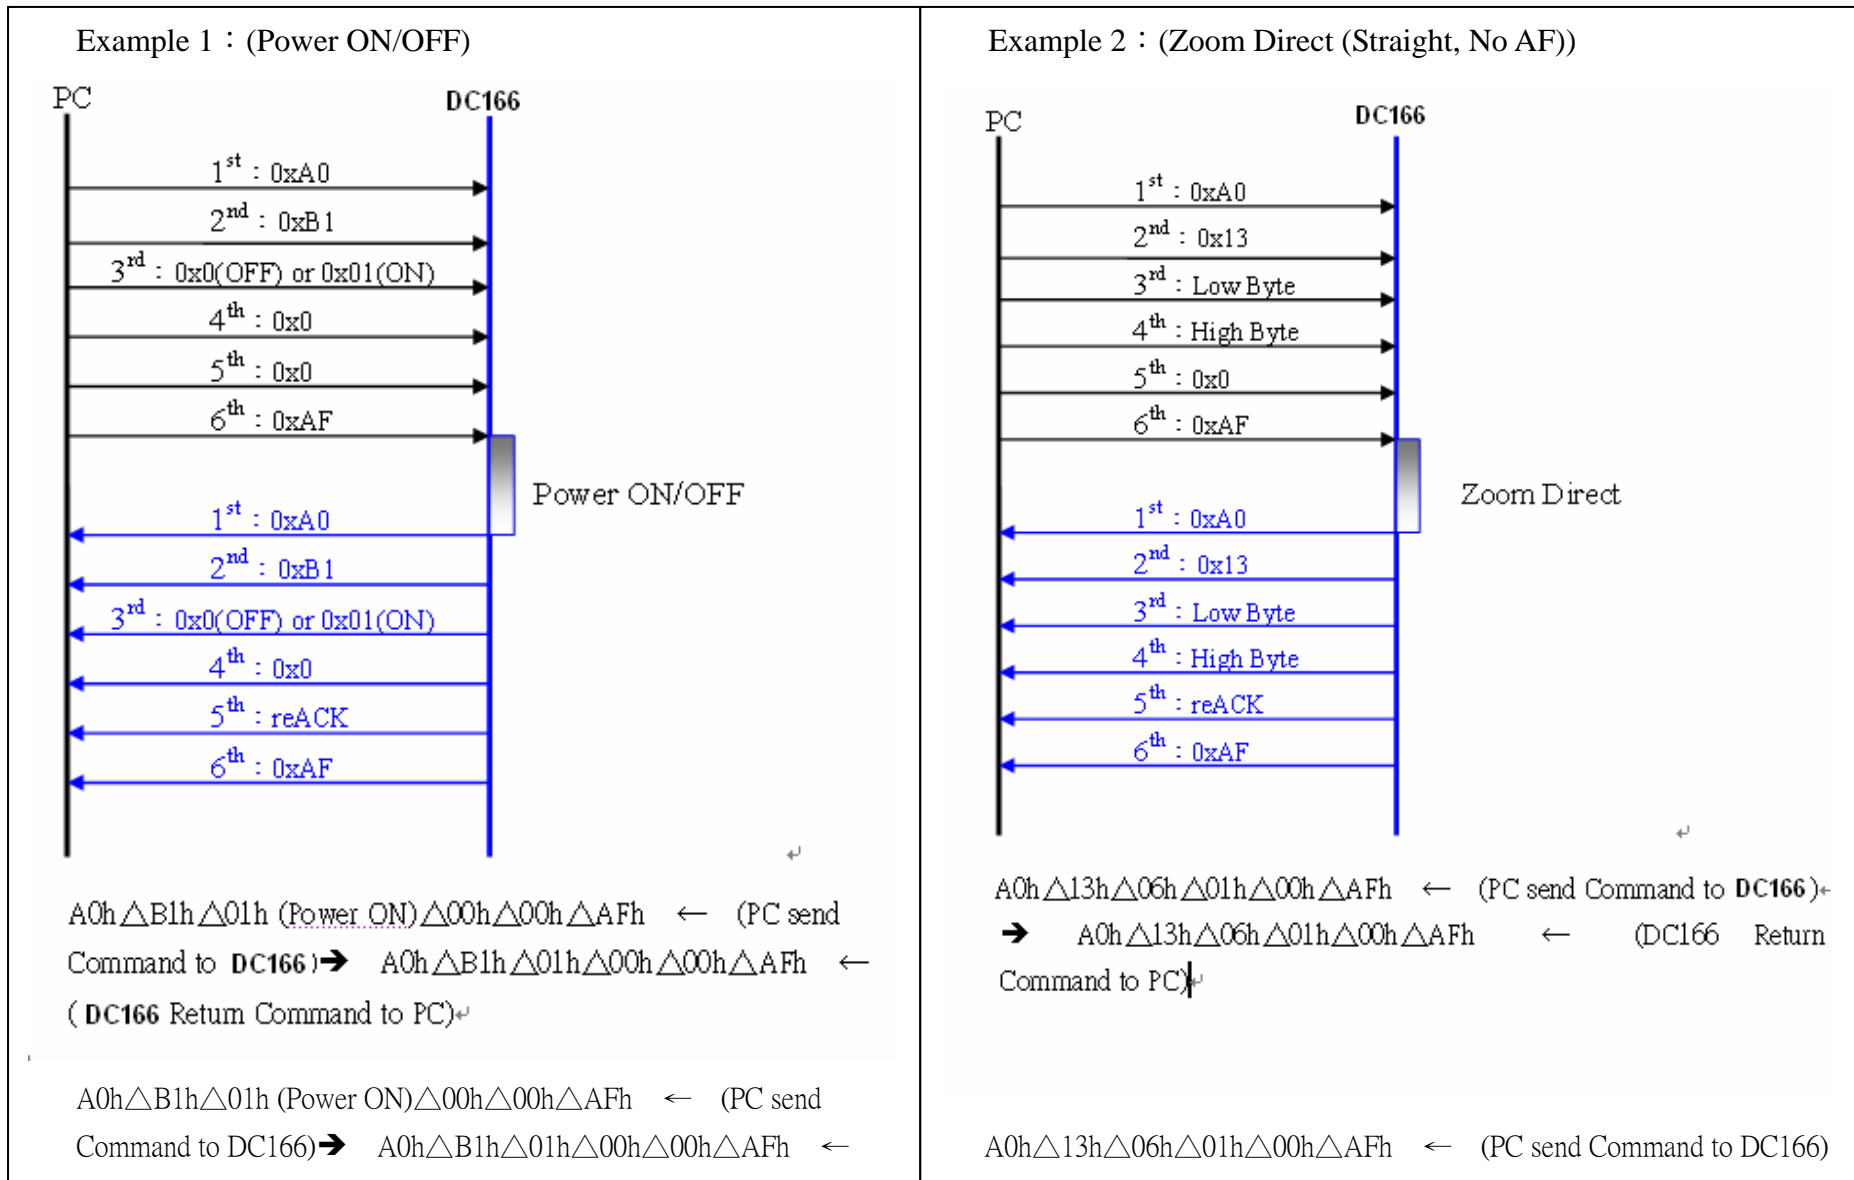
Example 1：(Power ON/OFF)

PC

DC166

$1^{st}$ : 0xA0

$2^{nd}$ : 0xB1

$3^{rd}$ : 0x0(OFF) or 0x01(ON)

$4^{th}$ : 0x0

$5^{th}$ : 0x0

$6^{th}$ : 0xAF

Power ON/OFF

$1^{st}$ : 0xA0

$2^{nd}$ : 0xB1

$3^{rd}$ : 0x0(OFF) or 0x01(ON)

$4^{th}$ : 0x0

$5^{th}$ : reACK

$6^{th}$ : 0xAF

A0h△B1h△01h (Power ON)△00h△00h△AFh ← (PC send Command to DC166)➔ A0h△B1h△01h△00h△00h△AFh ← (DC166 Return Command to PC)

A0h△B1h△01h (Power ON)△00h△00h△AFh ← (PC send Command to DC166)➔ A0h△B1h△01h△00h△00h△AFh ←

Example 2：(Zoom Direct (Straight, No AF))

PC

DC166

$1^{st}$ : 0xA0

$2^{nd}$ : 0x13

$3^{rd}$ : Low Byte

$4^{th}$ : High Byte

$5^{th}$ : 0x0

$6^{th}$ : 0xAF

Zoom Direct

$1^{st}$ : 0xA0

$2^{nd}$ : 0x13

$3^{rd}$ : Low Byte

$4^{th}$ : High Byte

$5^{th}$ : reACK

$6^{th}$ : 0xAF

A0h△13h△06h△01h△00h△AFh ← (PC send Command to DC166)
➔ A0h△13h△06h△01h△00h△AFh ← (DC166 Return Command to PC)

A0h△13h△06h△01h△00h△AFh ← (PC send Command to DC166)